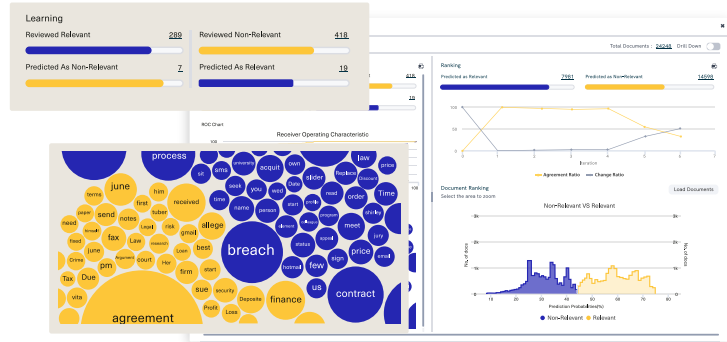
Learning

Reviewed Relevant 289

Reviewed Non-Relevant 418

Predicted As Non-Relevant 7

Predicted As Relevant 19

Total Documents : 24248 Drill Down

Ranking

Predicted as Relevant 7981

Predicted as Non-Relevant 14598

100

50

0

Iteration

Agreement Ratio

Change Ratio

ROC Chart

Receiver Operating Characteristic

Document Ranking

Select the area to zoom

Load Documents

Non-Relevant VS Relevant

3k

2k

1k

0

No. of docs

Prediction Probabilities(%)

10 20 30 40 50 60 70

Non-Relevant

Relevant

process

june

terms

paper

need

food

Tax

vita

send

notes

him

first

tuber

fax

Law

Due

Drive

pm

court

received

allege

gmail

risk

best

Her

firm

start

sue

security

Deposits

Profit

Loss

finance

breach

agreement

sit

sms

seek

you

time

name

person

own

acquit

wed

slider

start

email

Date

law

Replace

need

order

meet

price

Time

shirley

jury

price

status

hotmail

few

us

sign

small

contract